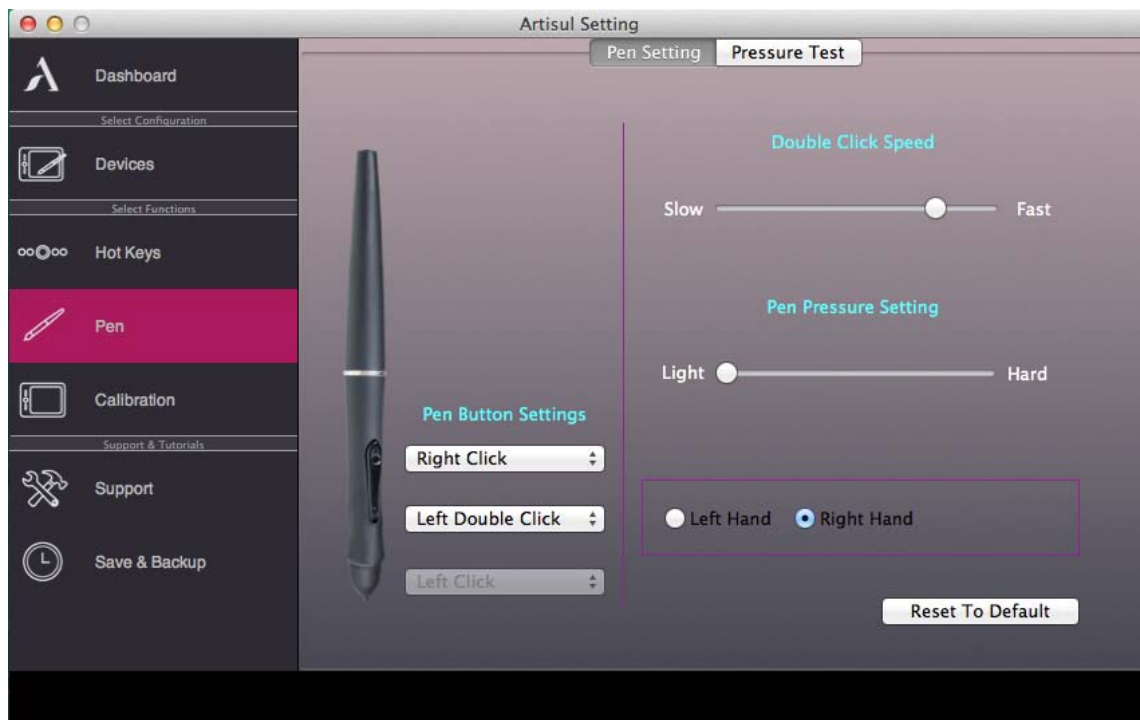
Artisul Setting

Dashboard

Select Configuration

Devices

Select Functions

Hot Keys

Pen

Calibration

Support & Tutorials

Support

Save & Backup

Pen Setting

Pressure Test

Double Click Speed

Slow

Fast

Pen Pressure Setting

Light

Hard

Pen Button Settings

Right Click

Left Double Click

Left Click

Left Hand

Right Hand

Reset To Default